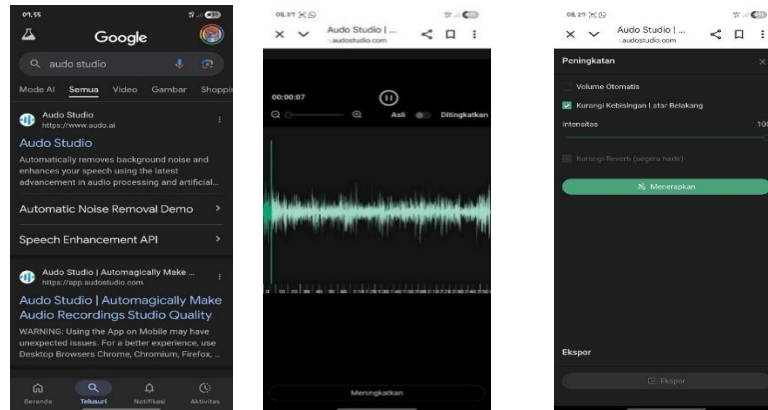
09.55

Google

audo studio

Mode AI Semua Video Gambar Shoppi

Audo Studio
https://www.audo.ai

Audo Studio

Automatically removes background noise and enhances your speech using the latest advancement in audio processing and artificial...

Automatic Noise Removal Demo

Speech Enhancement API

Audo Studio | Automagically Make ...
https://app.audostudio.com

Audo Studio | Automagically Make Audio Recordings Studio Quality

WARNING: Using the App on Mobile may have unexpected issues. For a better experience, use Desktop Browsers Chrome, Chromium, Firefox, ...

Beranda Telusuri Notifikasi Aktivitas

08.29

Audo Studio | ...
audostudio.com

00:00:07

Asli Ditingkatkan

Meningkatkan

08.29

Audo Studio | ...
audostudio.com

Peningkatan

Volume Otomatis

Kurangi Kebisingan Latar Belakang

Intensitas 100

Kurangi Reverb (segera hadir)

Menerapkan

Ekspor

Ekspor